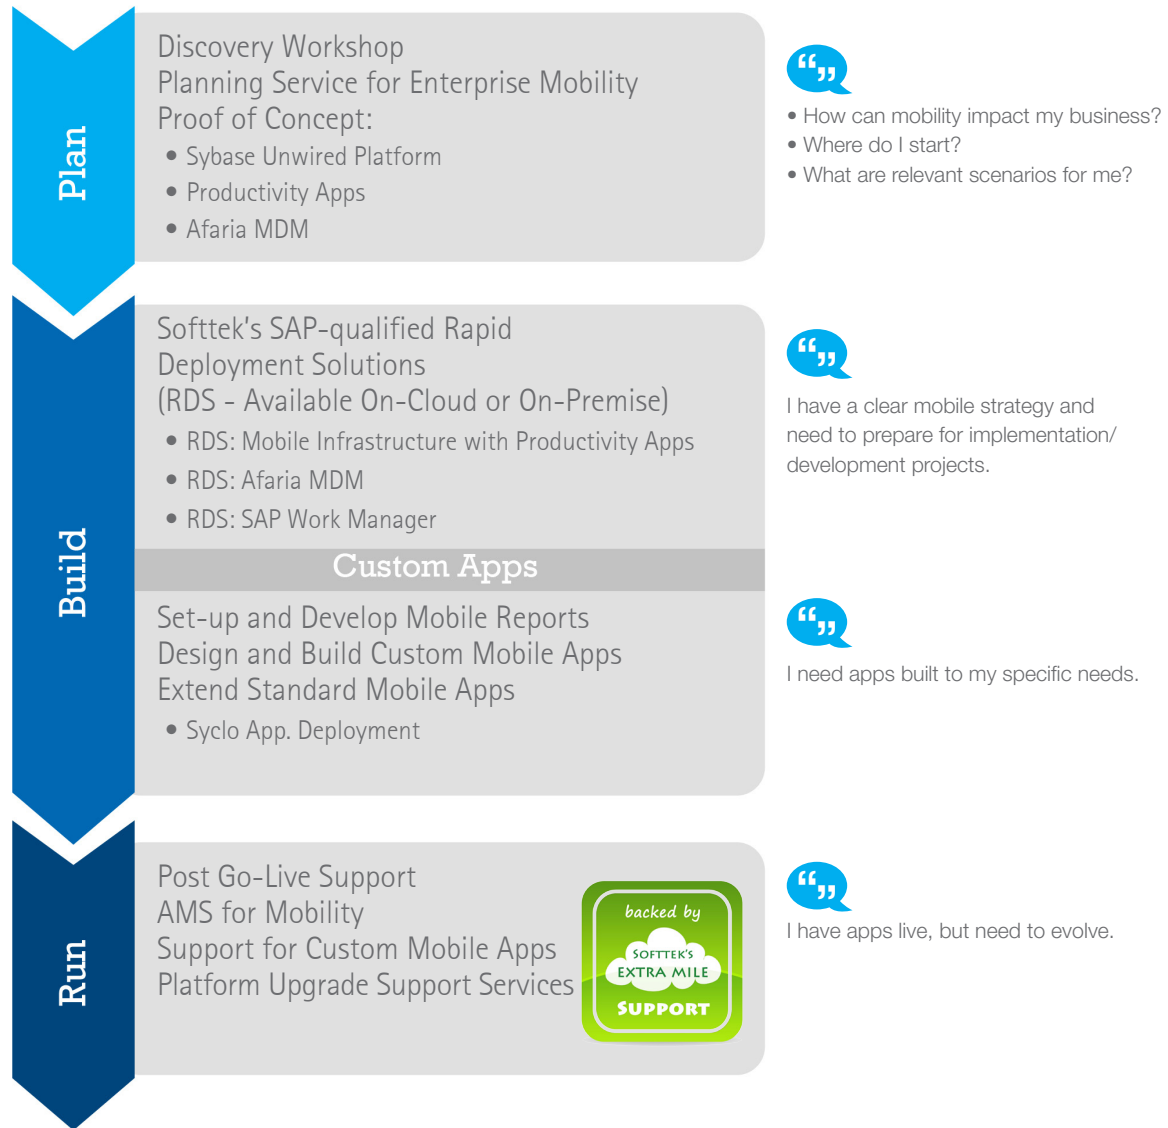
Plan

Discovery Workshop
Planning Service for Enterprise Mobility
Proof of Concept:

• Sybase Unwired Platform
• Productivity Apps
• Afaria MDM

“”

• How can mobility impact my business?
• Where do I start?
• What are relevant scenarios for me?

Build

Softtek's SAP-qualified Rapid Deployment Solutions (RDS - Available On-Cloud or On-Premise)

• RDS: Mobile Infrastructure with Productivity Apps
• RDS: Afaria MDM
• RDS: SAP Work Manager

“”

I have a clear mobile strategy and need to prepare for implementation/ development projects.

Custom Apps

Set-up and Develop Mobile Reports
Design and Build Custom Mobile Apps
Extend Standard Mobile Apps

• Syclo App. Deployment

“”

I need apps built to my specific needs.

Run

Post Go-Live Support
AMS for Mobility
Support for Custom Mobile Apps
Platform Upgrade Support Services

backed by
SOFTTEK'S
EXTRA MILE
SUPPORT

“”

I have apps live, but need to evolve.